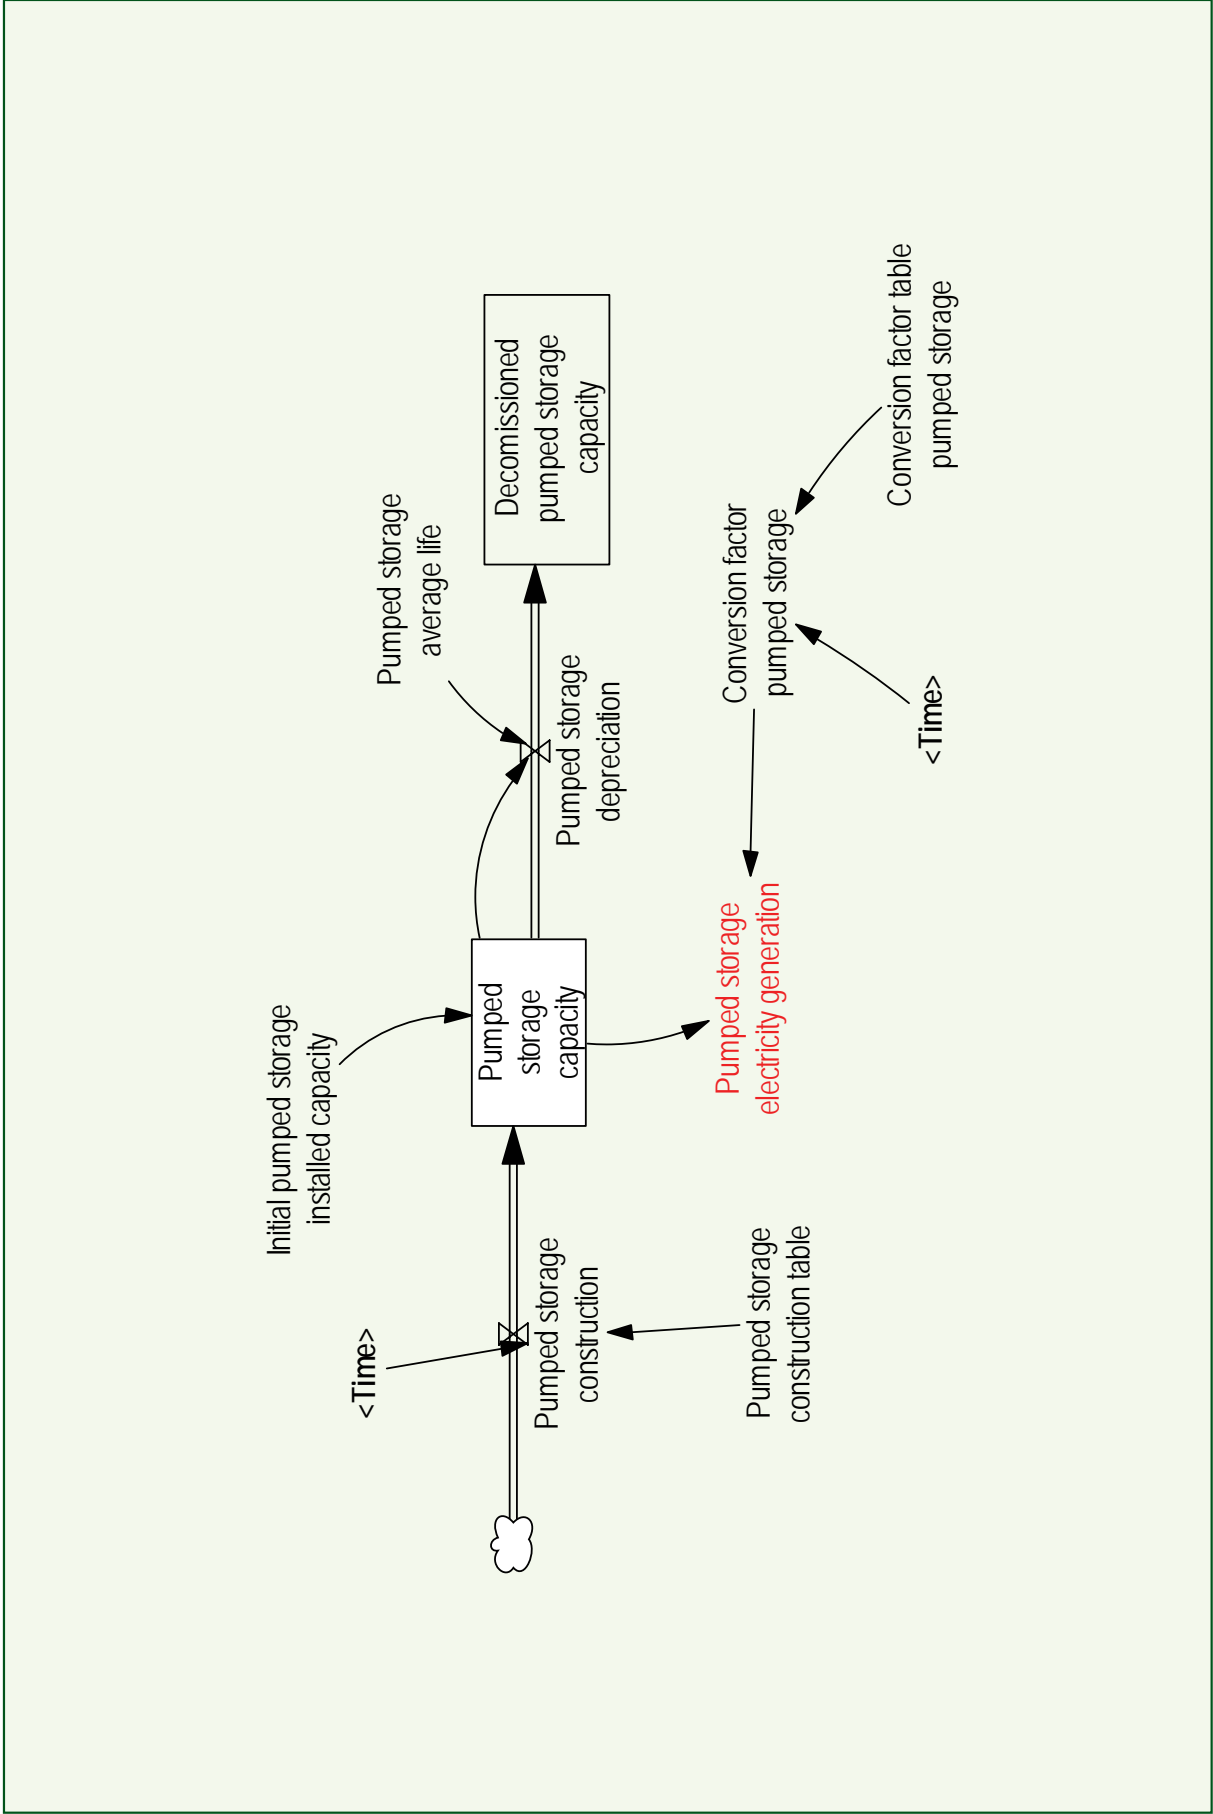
Decomissioned pumped storage capacity

Pumped storage average life

Pumped storage depreciation

Conversion factor table pumped storage

Conversion factor pumped storage

<Time>

Initial pumped storage installed capacity

Pumped storage capacity

Pumped storage electricity generation

<Time>

Pumped storage construction

Pumped storage construction table